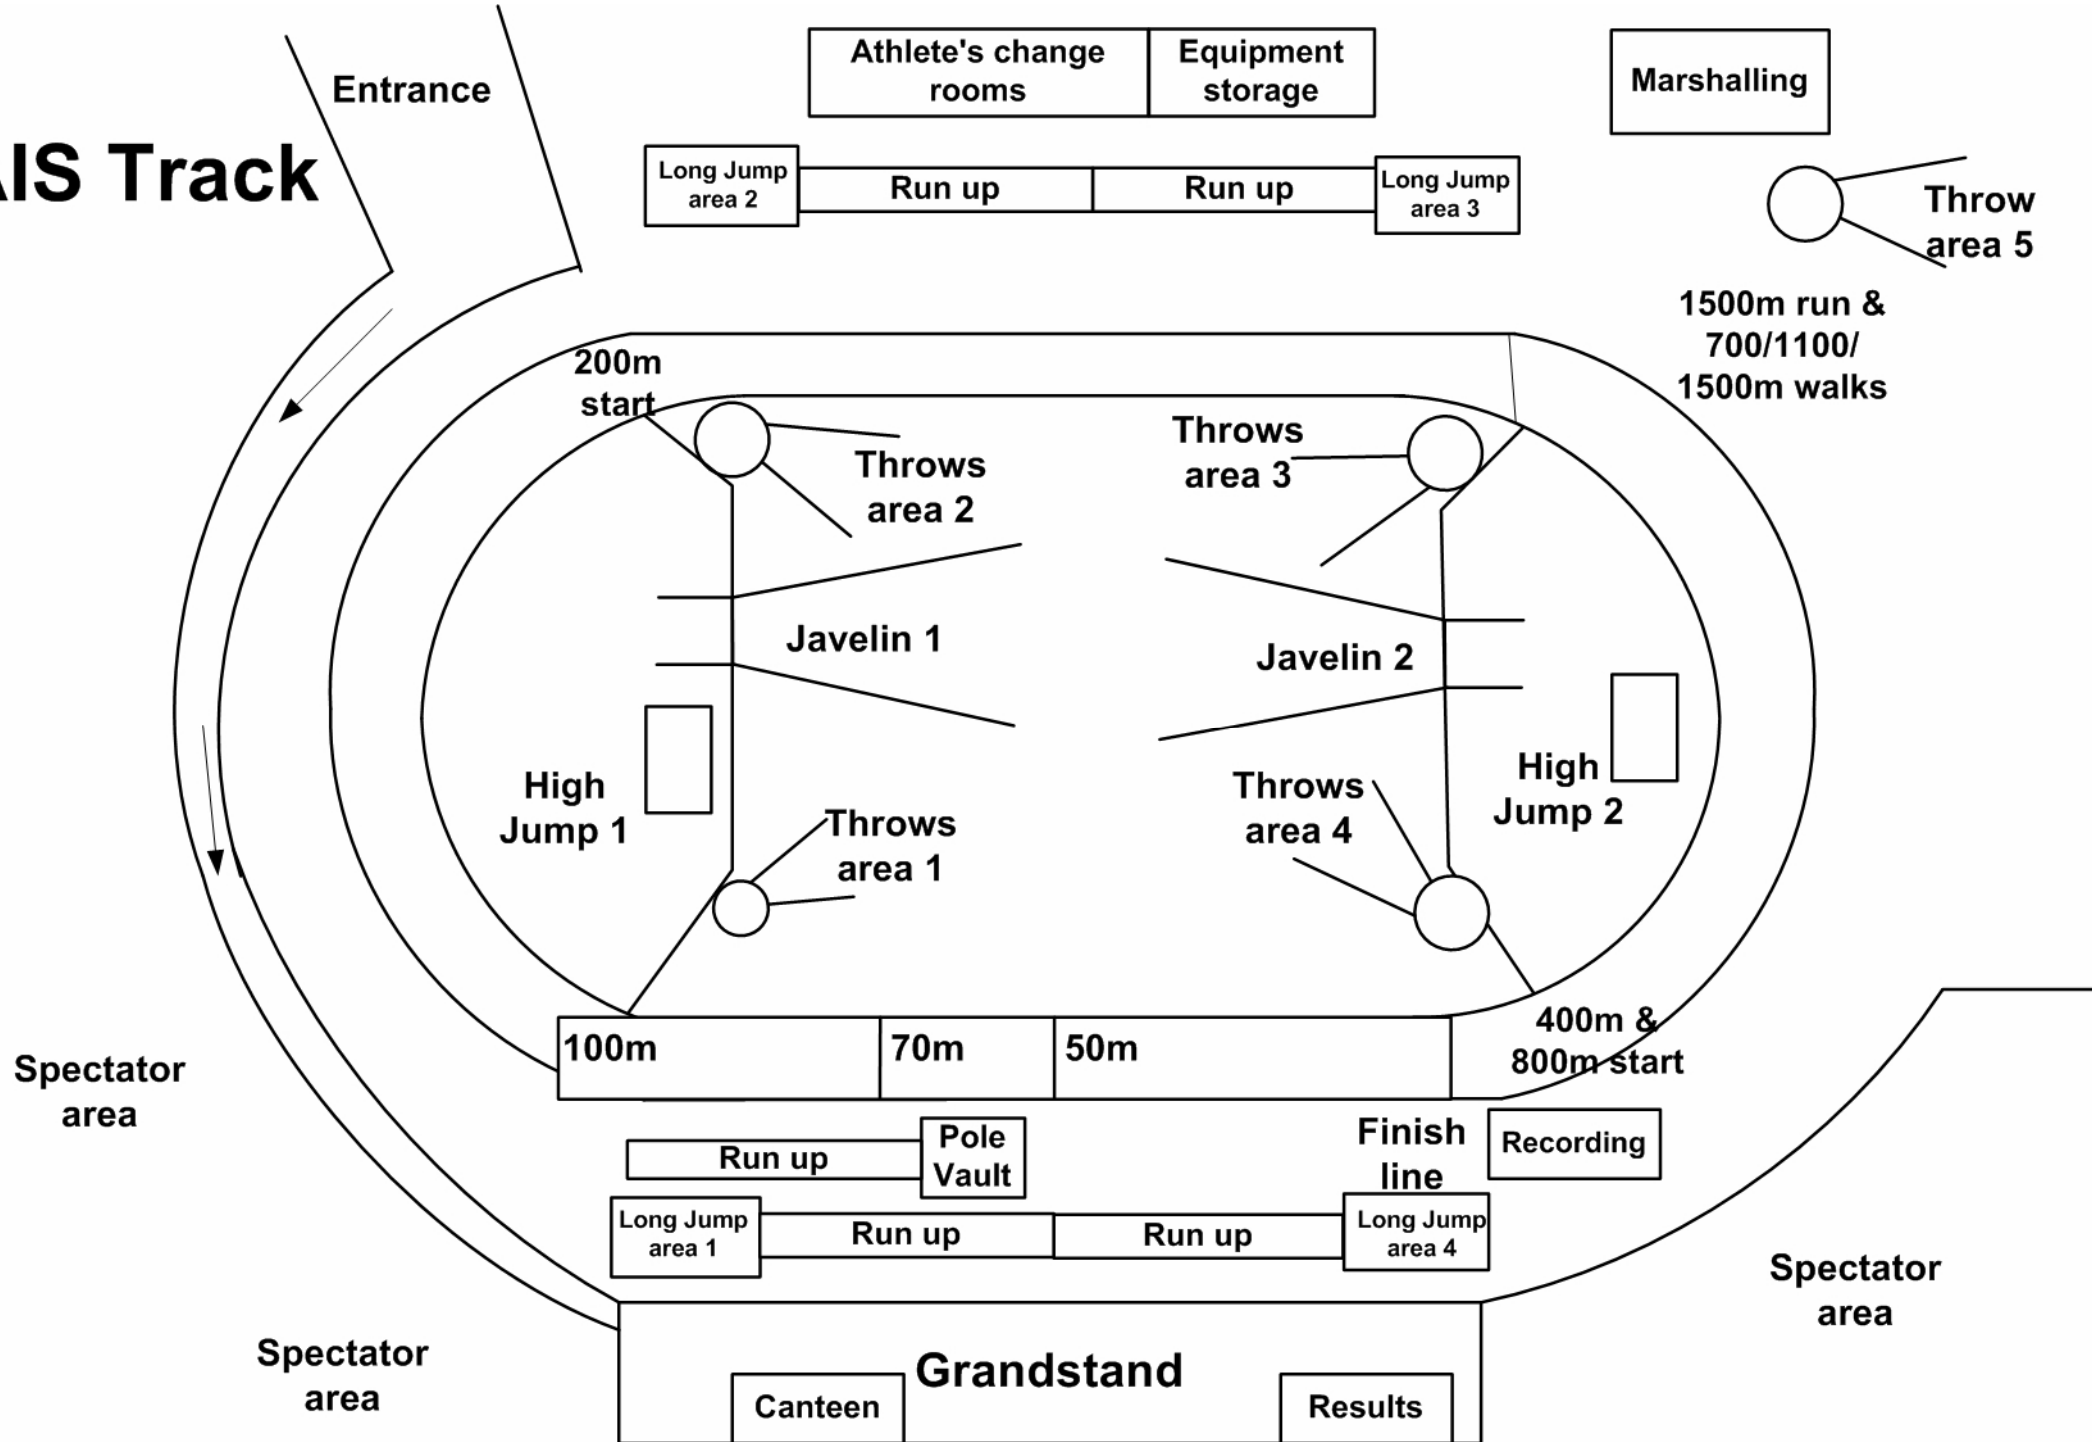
IS Track

Entrance

Athlete's change rooms

Equipment storage

Marshalling

Long Jump area 2

Run up

Run up

Long Jump area 3

Throw area 5

1500m run & 700/1100/ 1500m walks

200m start

Throws area 2

Throws area 3

Javelin 1

Javelin 2

High Jump 1

High Jump 2

Throws area 1

Throws area 4

100m

70m

50m

400m & 800m start

Spectator area

Run up

Pole Vault

Finish line

Recording

Long Jump area 1

Run up

Run up

Long Jump area 4

Spectator area

Spectator area

Grandstand

Canteen

Results